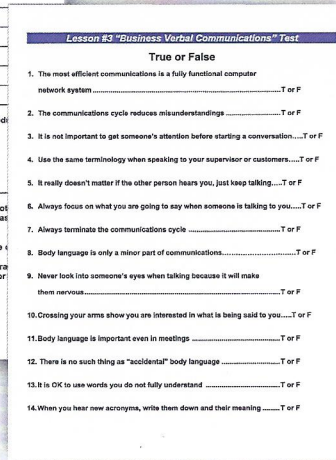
Lesson #3 "Business Verbal Communications" Test

True or False

1. The most efficient communications is a fully functional computer network system ............................................................T or F

2. The communications cycle reduces misunderstandings ............................T or F

3. It is not important to get someone's attention before starting a conversation.....T or F

4. Use the same terminology when speaking to your supervisor or customers.....T or F

5. It really doesn't matter if the other person hears you, just keep talking....T or F

6. Always focus on what you are going to say when someone is talking to you.....T or F

7. Always terminate the communications cycle ............................................T or F

8. Body language is only a minor part of communications................................T or F

9. Never look into someone's eyes when talking because it will make them nervous.............................................................................T or F

10. Crossing your arms show you are interested in what is being said to you.....T or F

11. Body language is important even in meetings ........................................T or F

12. There is no such thing as "accidental" body language ............................T or F

13. It is OK to use words you do not fully understand ..................................T or F

14. When you hear new acronyms, write them down and their meaning ........T or F